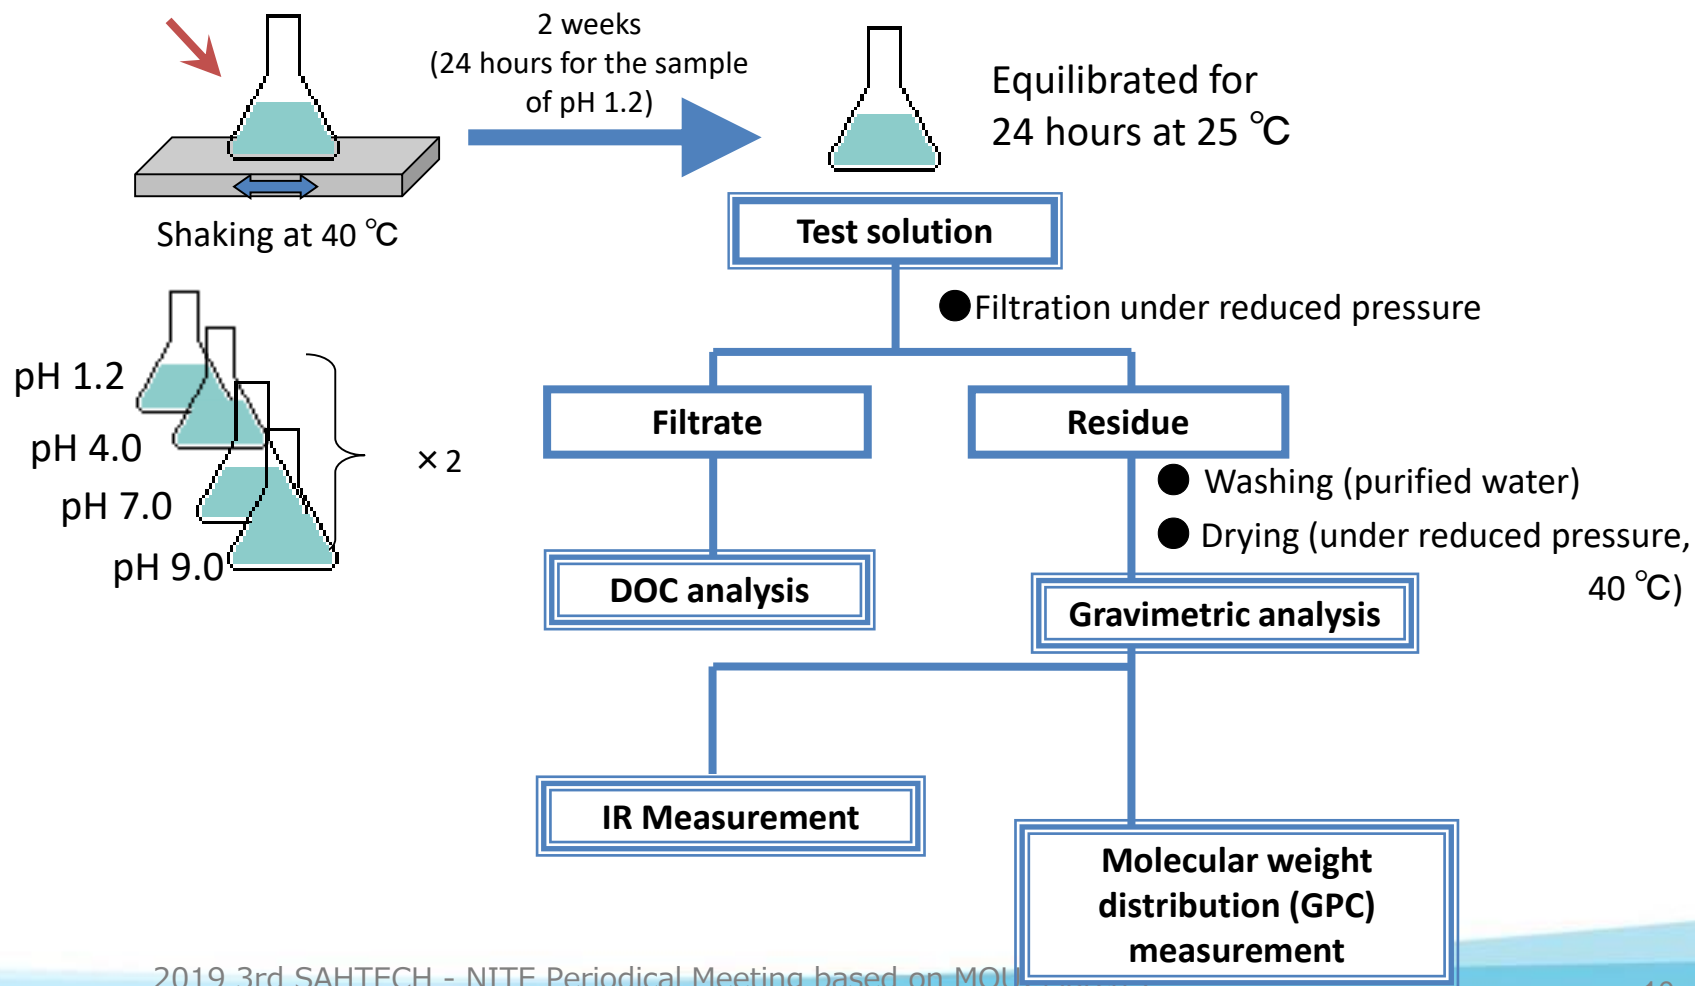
Shaking at 40 ℃

2 weeks
(24 hours for the sample of pH 1.2)

Equilibrated for 24 hours at 25 ℃

pH 1.2
pH 4.0
pH 7.0
pH 9.0

× 2

Test solution

●Filtration under reduced pressure

Filtrate

Residue

● Washing (purified water)
● Drying (under reduced pressure, 40 ℃)

DOC analysis

Gravimetric analysis

IR Measurement

Molecular weight distribution (GPC) measurement

2019 3rd SAHTECH - NITE Periodical Meeting based on MOU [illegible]